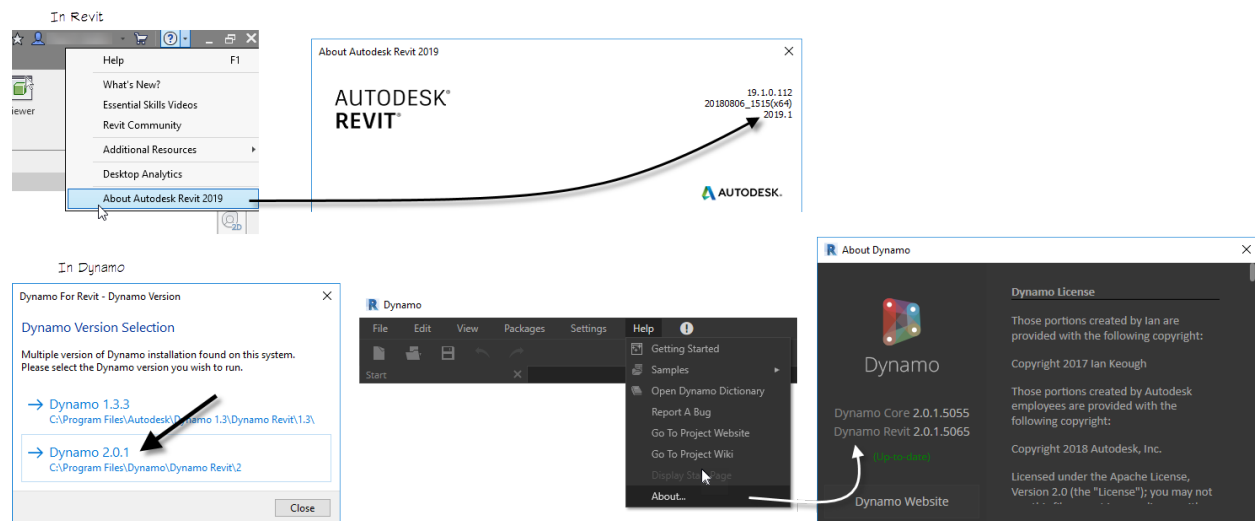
In Revit

Help F1
What's New?
Essential Skills Videos
Revit Community
Additional Resources
Desktop Analytics
About Autodesk Revit 2019

iewer

About Autodesk Revit 2019

AUTODESK®
REVIT®

19.1.0.112
20180806_1515(x64)
2019.1

AUTODESK.

In Dynamo

Dynamo For Revit - Dynamo Version

Dynamo Version Selection

Multiple version of Dynamo installation found on this system.
Please select the Dynamo version you wish to run.

→ Dynamo 1.3.3
C:\Program Files\Autodesk\Dynamo 1.3\Dynamo Revit\1.3\

→ Dynamo 2.0.1
C:\Program Files\Dynamo\Dynamo Revit\2

Close

Dynamo

File Edit View Packages Settings Help

Start

Getting Started
Samples
Open Dynamo Dictionary
Report A Bug
Go To Project Website
Go To Project Wiki
Display Start Page
About...

About Dynamo

Dynamo

Dynamo Core 2.0.1.5055
Dynamo Revit 2.0.1.5065
(Up-to-date)

Dynamo Website

Dynamo License

Those portions created by Ian are provided with the following copyright:

Copyright 2017 Ian Keough

Those portions created by Autodesk employees are provided with the following copyright:

Copyright 2018 Autodesk, Inc.

Licensed under the Apache License, Version 2.0 (the "License"); you may not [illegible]